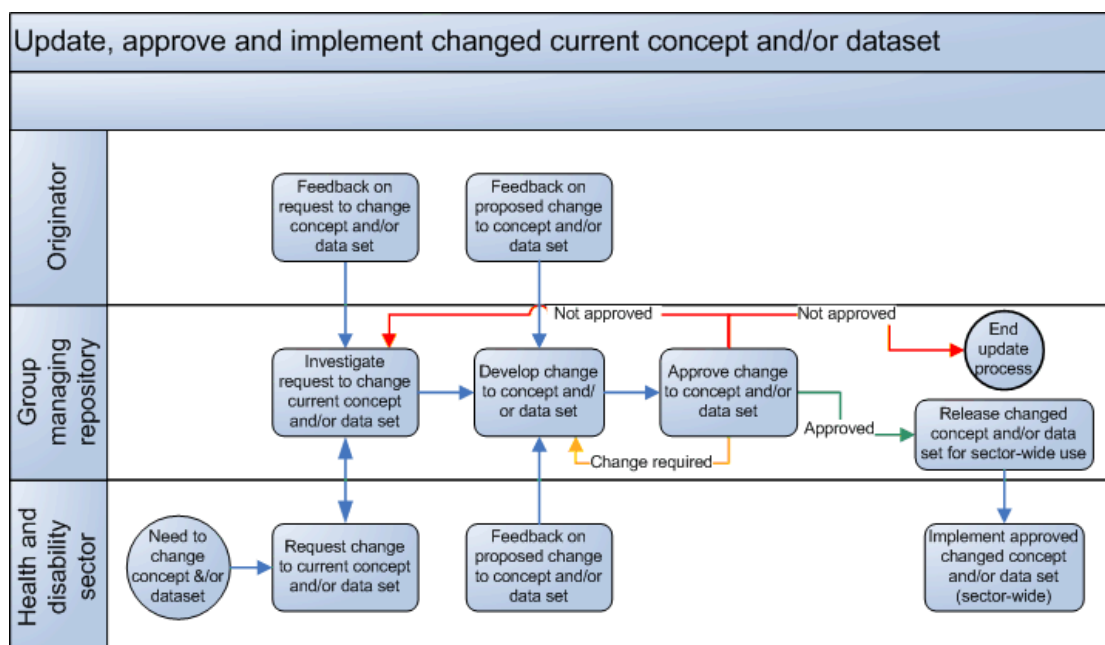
Update, approve and implement changed current concept and/or dataset

Originator

Feedback on request to change concept and/or data set

Feedback on proposed change to concept and/or data set

Group managing repository

Not approved

Not approved

End update process

Investigate request to change current concept and/or data set

Develop change to concept and/ or data set

Approve change to concept and/or data set

Approved

Release changed concept and/or data set for sector-wide use

Change required

Health and disability sector

Need to change concept &/or dataset

Request change to current concept and/or data set

Feedback on proposed change to concept and/or data set

Implement approved changed concept and/or data set (sector-wide)